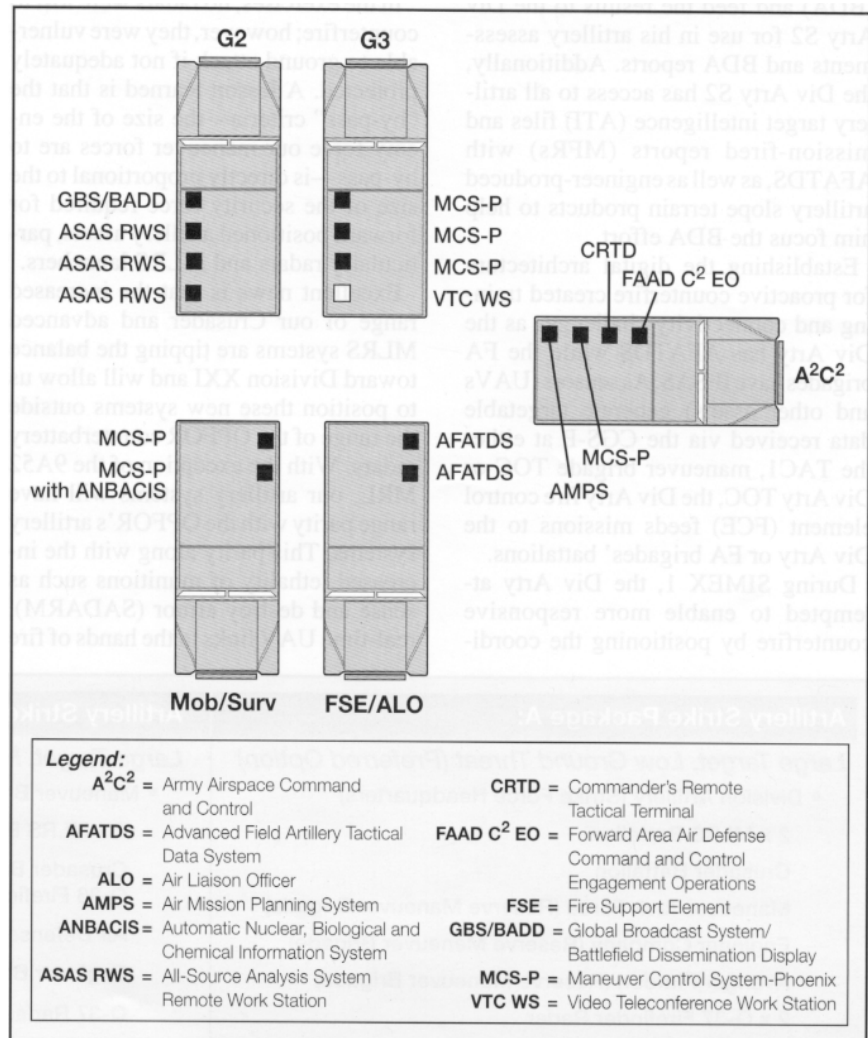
G2

G3

GBS/BADD

ASAS RWS

ASAS RWS

ASAS RWS

MCS-P

MCS-P

MCS-P

VTC WS

CRTD

FAAD $C^2$ EO

$A^2C^2$

MCS-P

AMPS

MCS-P

MCS-P with ANBACIS

AFATDS

AFATDS

Mob/Surv

FSE/ALO

Legend:

$A^2C^2$ = Army Airspace Command and Control

AFATDS = Advanced Field Artillery Tactical Data System

ALO = Air Liaison Officer

AMPS = Air Mission Planning System

ANBACIS = Automatic Nuclear, Biological and Chemical Information System

ASAS RWS = All-Source Analysis System Remote Work Station

CRTD = Commander's Remote Tactical Terminal

FAAD $C^2$ EO = Forward Area Air Defense Command and Control Engagement Operations

FSE = Fire Support Element

GBS/BADD = Global Broadcast System/ Battlefield Dissemination Display

MCS-P = Maneuver Control System-Phoenix

VTC WS = Video Teleconference Work Station